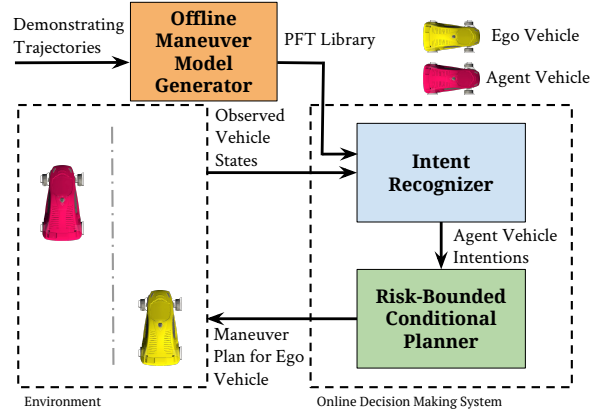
Demonstrating Trajectories

Offline Maneuver Model Generator

PFT Library

Ego Vehicle

Agent Vehicle

Observed Vehicle States

Intent Recognizer

Agent Vehicle Intentions

Risk-Bounded Conditional Planner

Maneuver Plan for Ego Vehicle

Environment

Online Decision Making System